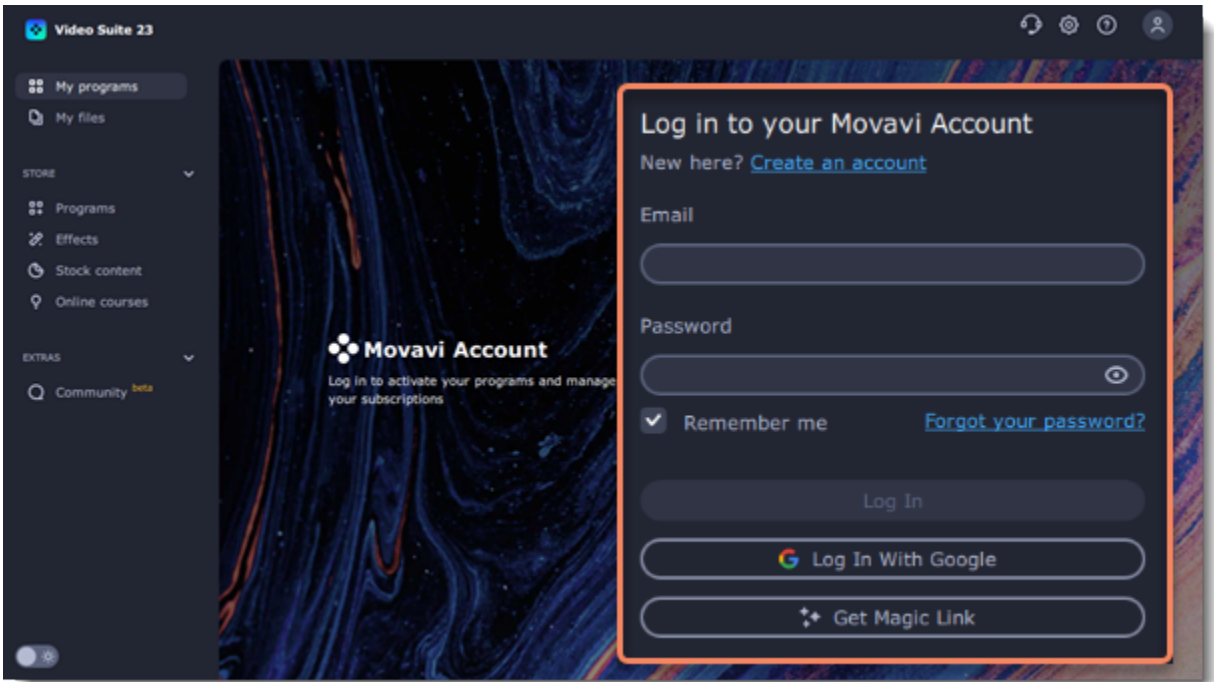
Video Suite 23

My programs
My files

STORE
Programs
Effects
Stock content
Online courses

EXTRAS
Community beta

Movavi Account
Log in to activate your programs and manage your subscriptions

Log in to your Movavi Account
New here? Create an account
Email
Password
Remember me
Forgot your password?
Log In
Log In With Google
Get Magic Link